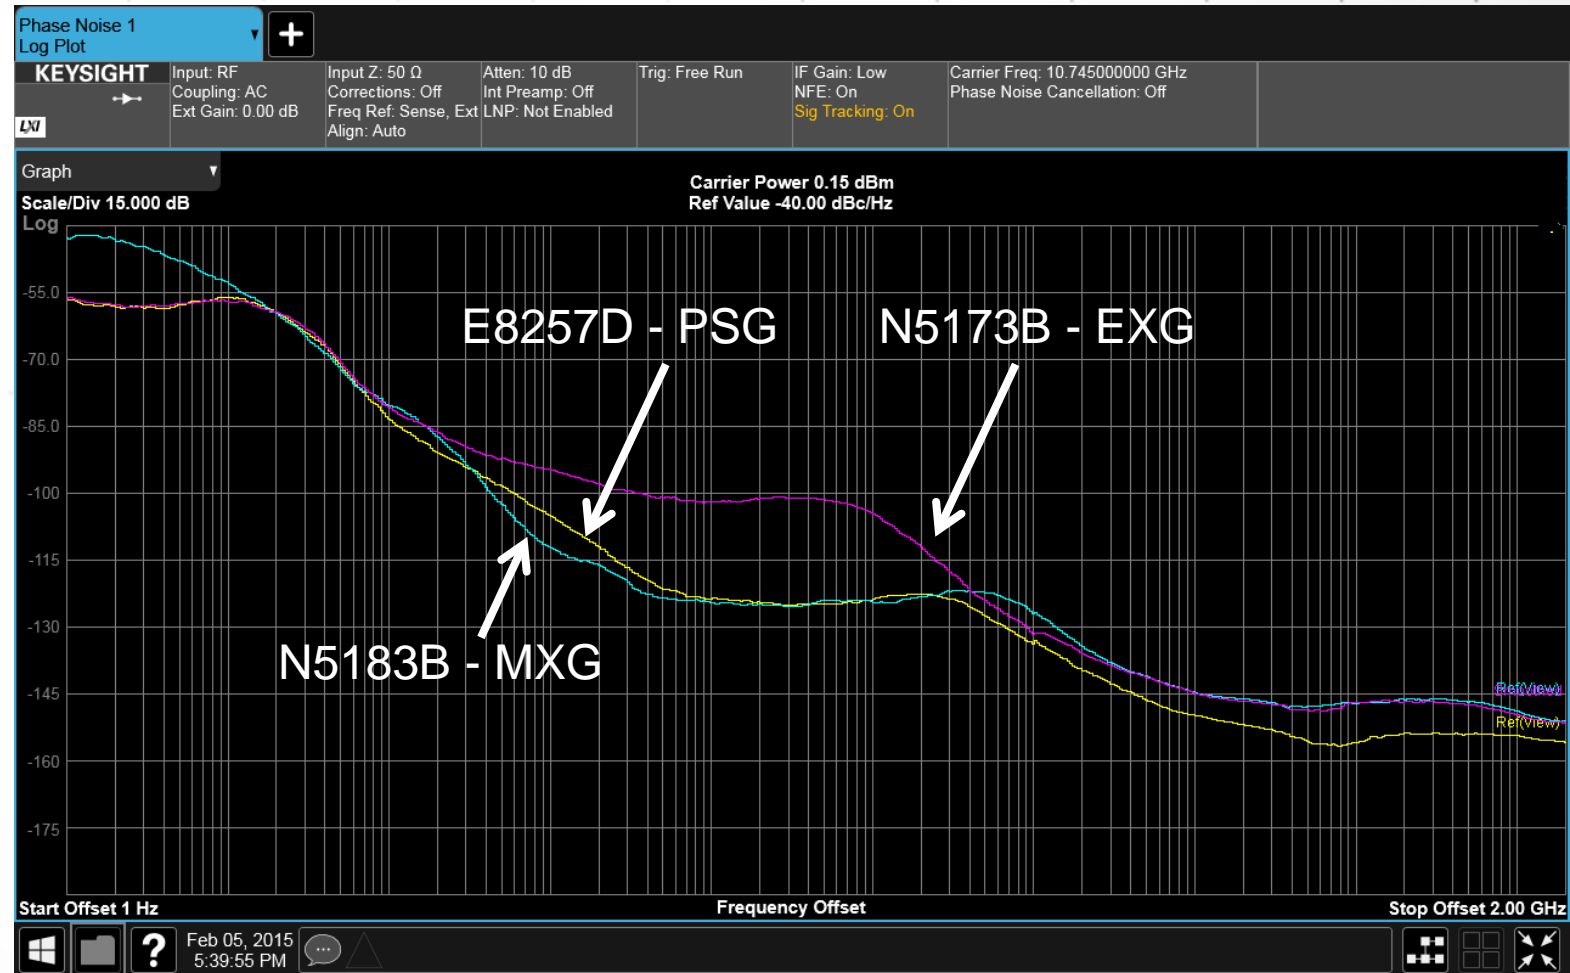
Phase Noise 1
Log Plot

KEYSIGHT
LXI

Input: RF
Coupling: AC
Ext Gain: 0.00 dB

Input Z: 50 Ω
Corrections: Off
Freq Ref: Sense, Ext
Align: Auto

Atten: 10 dB
Int Preamp: Off
LNP: Not Enabled

Trig: Free Run

IF Gain: Low
NFE: On
Sig Tracking: On

Carrier Freq: 10.745000000 GHz
Phase Noise Cancellation: Off

Graph

Carrier Power 0.15 dBm
Ref Value -40.00 dBc/Hz

Scale/Div 15.000 dB
Log

-55.0
-70.0
-85.0
-100
-115
-130
-145
-160
-175

E8257D - PSG
N5173B - EXG
N5183B - MXG

Ref(View)
Ref(View)

Start Offset 1 Hz
Frequency Offset
Stop Offset 2.00 GHz

Feb 05, 2015
5:39:55 PM